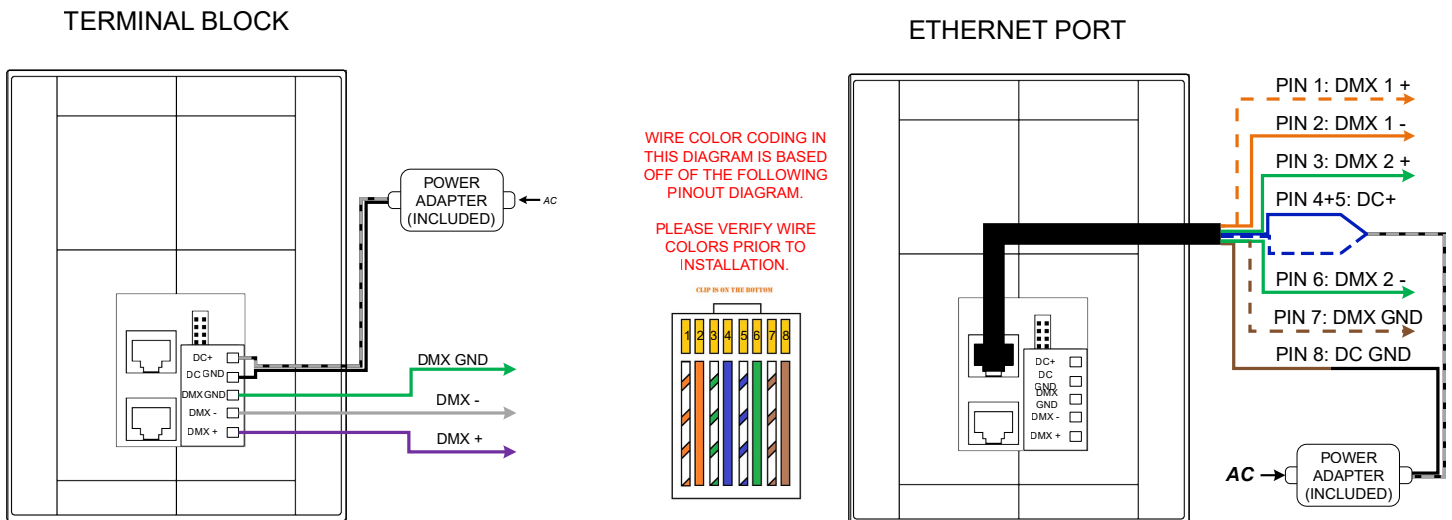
TERMINAL BLOCK

POWER ADAPTER (INCLUDED)

AC

DC+
DC GND
DMX GND
DMX -
DMX +

DMX GND

DMX -

DMX +

WIRE COLOR CODING IN THIS DIAGRAM IS BASED OFF OF THE FOLLOWING PINOUT DIAGRAM.

PLEASE VERIFY WIRE COLORS PRIOR TO INSTALLATION.

CLIP IS ON THE BOTTOM

1 2 3 4 5 6 7 8

ETHERNET PORT

PIN 1: DMX 1 +

PIN 2: DMX 1 -

PIN 3: DMX 2 +

PIN 4+5: DC+

PIN 6: DMX 2 -

PIN 7: DMX GND

PIN 8: DC GND

DC+
DC GND
DMX GND
DMX -
DMX +

AC

POWER ADAPTER (INCLUDED)